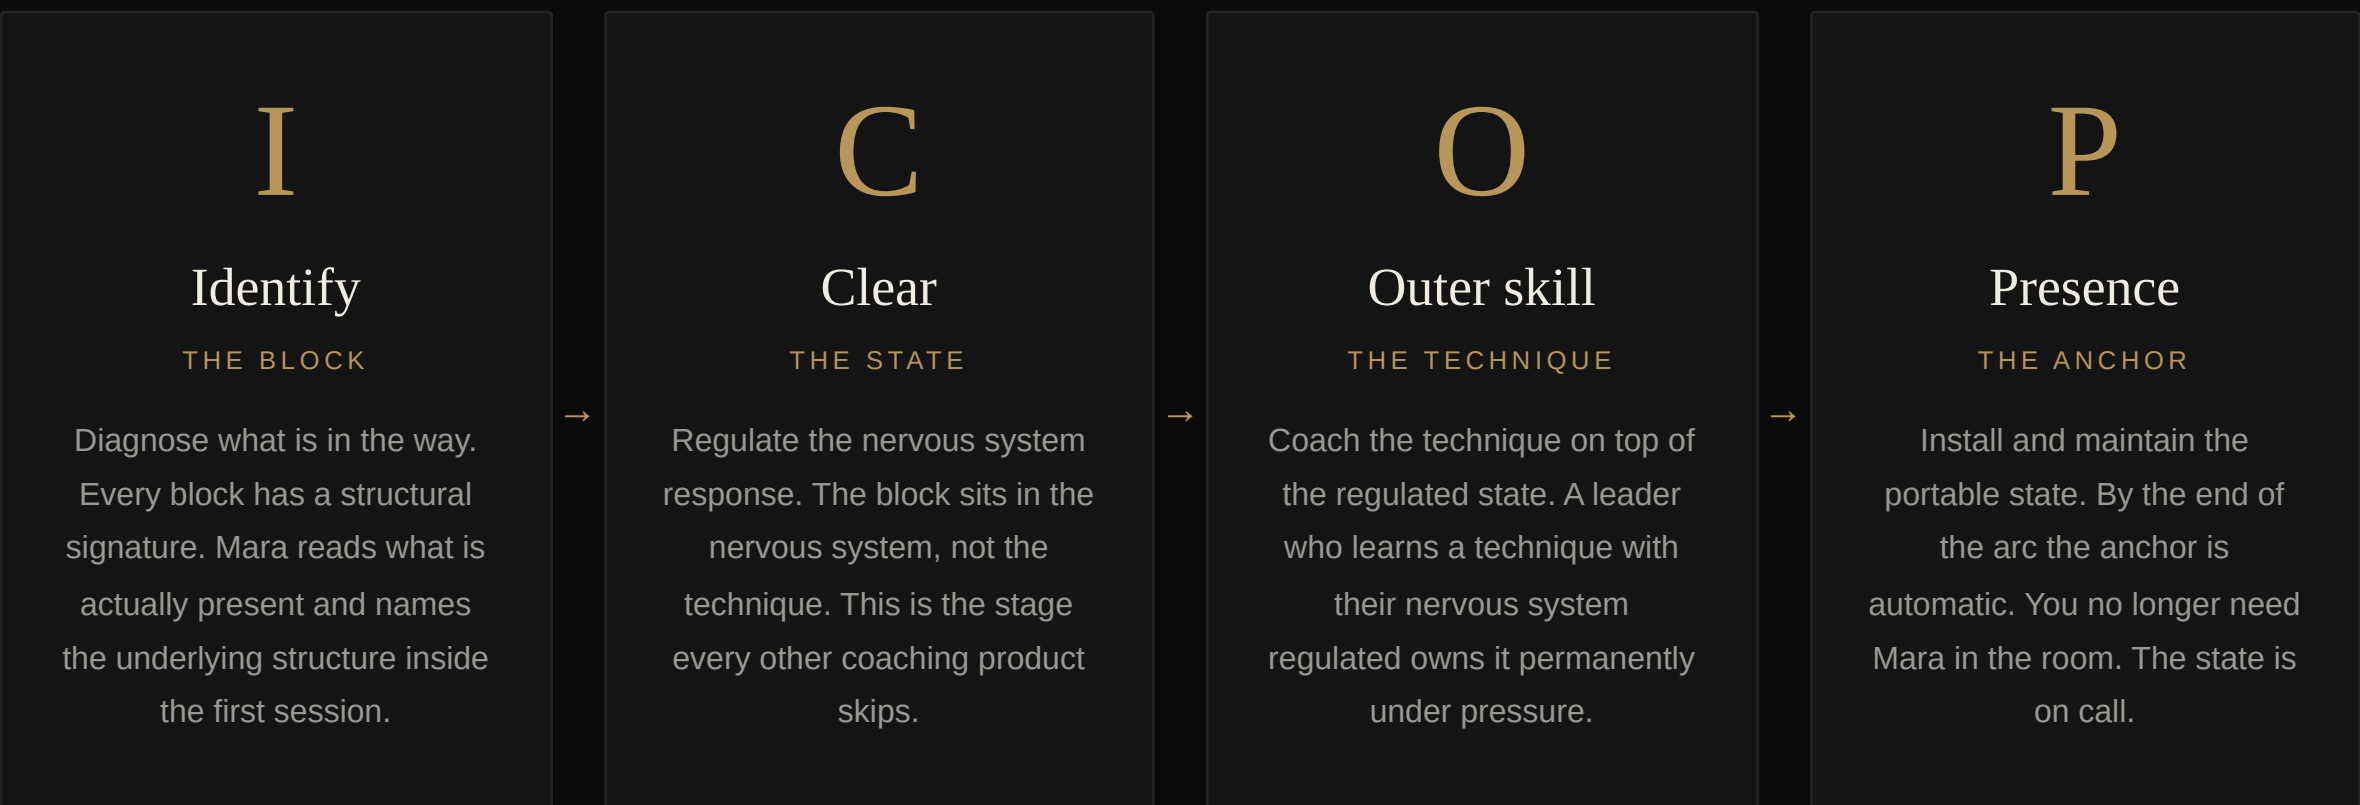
I

Identify

THE BLOCK

Diagnose what is in the way. Every block has a structural signature. Mara reads what is actually present and names the underlying structure inside the first session.

→

C

Clear

THE STATE

Regulate the nervous system response. The block sits in the nervous system, not the technique. This is the stage every other coaching product skips.

→

O

Outer skill

THE TECHNIQUE

Coach the technique on top of the regulated state. A leader who learns a technique with their nervous system regulated owns it permanently under pressure.

→

P

Presence

THE ANCHOR

Install and maintain the portable state. By the end of the arc the anchor is automatic. You no longer need Mara in the room. The state is on call.